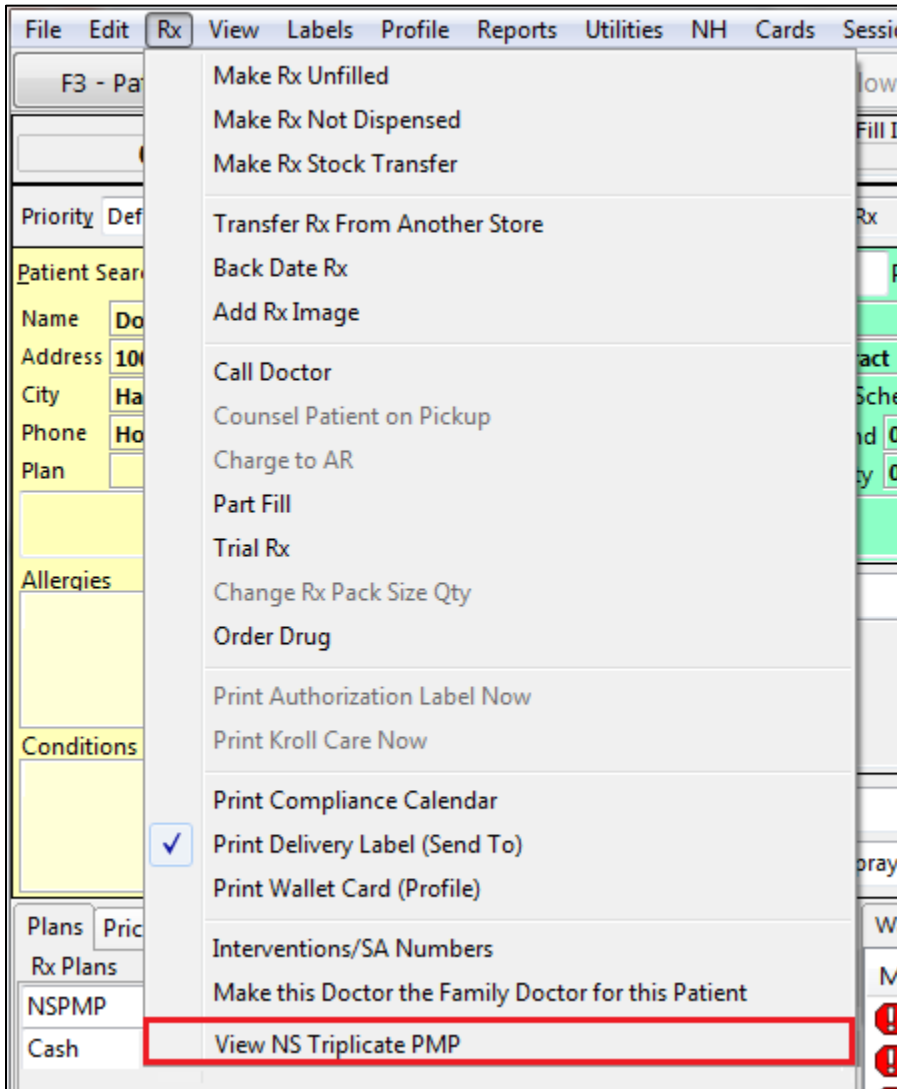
File Edit Rx View Labels Profile Reports Utilities NH Cards Sessi

F3 - Pa

Priority Def

Patient Searc

Name Do

Address 10

City Ha

Phone Ho

Plan

Allergies

Conditions

Plans Pric

Rx Plans

NSPMP

Cash

Make Rx Unfilled
Make Rx Not Dispensed
Make Rx Stock Transfer

Transfer Rx From Another Store
Back Date Rx
Add Rx Image

Call Doctor
Counsel Patient on Pickup
Charge to AR
Part Fill
Trial Rx
Change Rx Pack Size Qty
Order Drug

Print Authorization Label Now
Print Kroll Care Now

Print Compliance Calendar
✓ Print Delivery Label (Send To)
Print Wallet Card (Profile)

Interventions/SA Numbers
Make this Doctor the Family Doctor for this Patient

View NS Triplicate PMP

low

Fill I

Rx

ract

Sche

nd 0

ty 0

pray

W

M